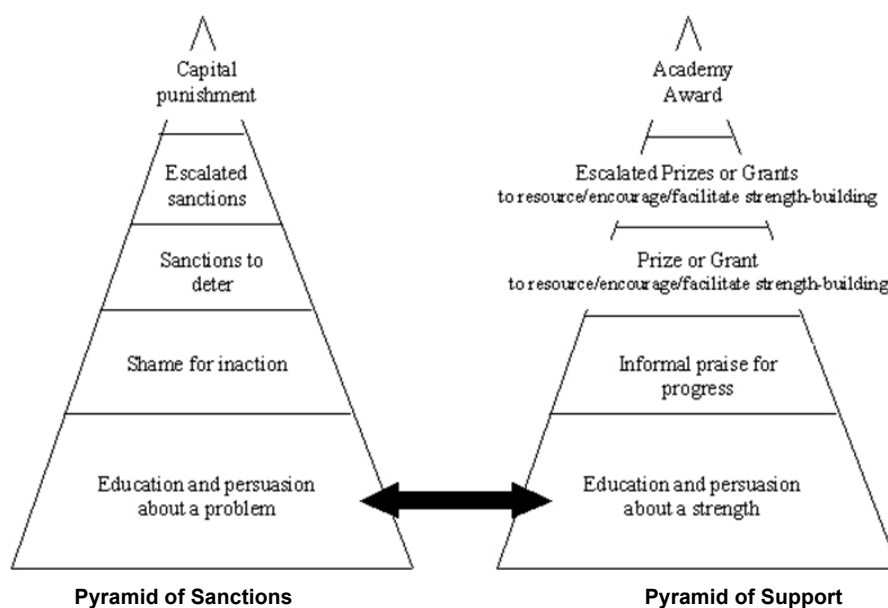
Capital punishment

Escalated sanctions

Sanctions to deter

Shame for inaction

Education and persuasion about a problem

Pyramid of Sanctions

Academy Award

Escalated Prizes or Grants to resource/encourage/facilitate strength-building

Prize or Grant to resource/encourage/facilitate strength-building

Informal praise for progress

Education and persuasion about a strength

Pyramid of Support